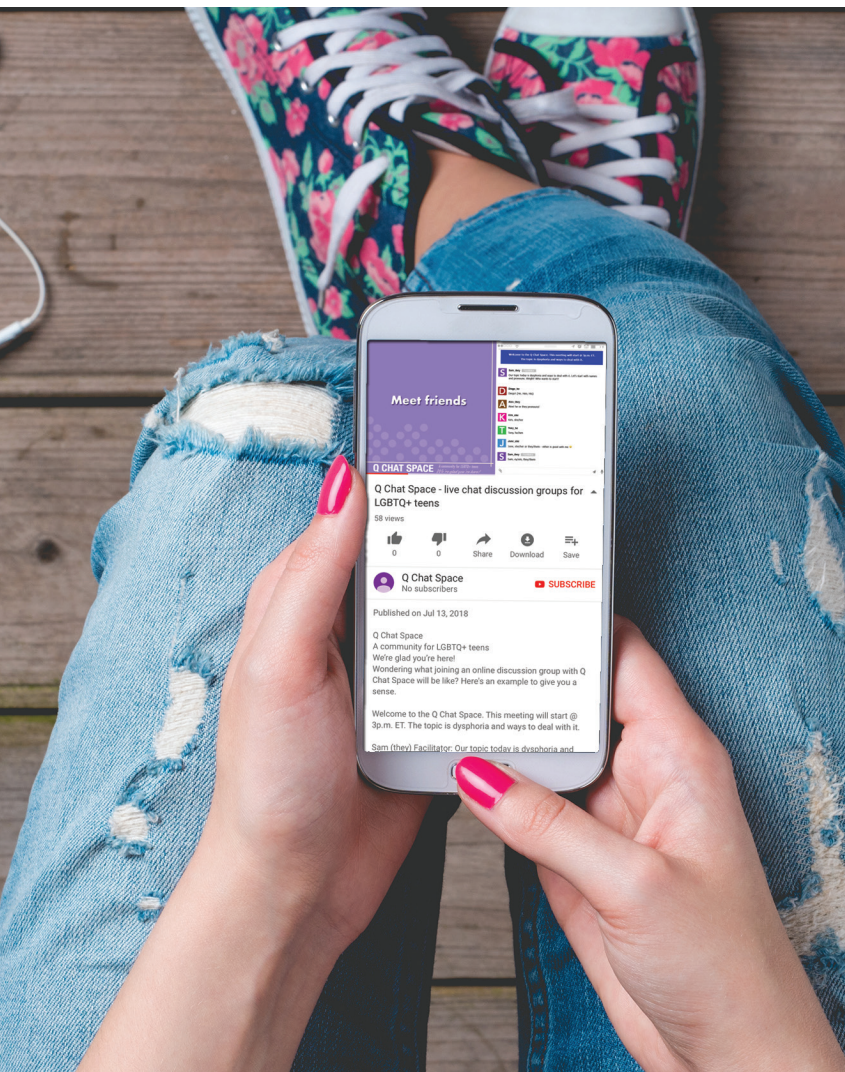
Meet friends

Q CHAT SPACE

Q Chat Space - live chat discussion groups for LGBTQ+ teens

58 views

0

0

Share

Download

Save

Q Chat Space
No subscribers

SUBSCRIBE

Published on Jul 13, 2018

Q Chat Space
A community for LGBTQ+ teens
We're glad you're here!
Wondering what joining an online discussion group with Q Chat Space will be like? Here's an example to give you a sense.

Welcome to the Q Chat Space. This meeting will start @ 3p.m. ET. The topic is dysphoria and ways to deal with it.

Sam (they) Facilitator: Our topic today is dysphoria and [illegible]